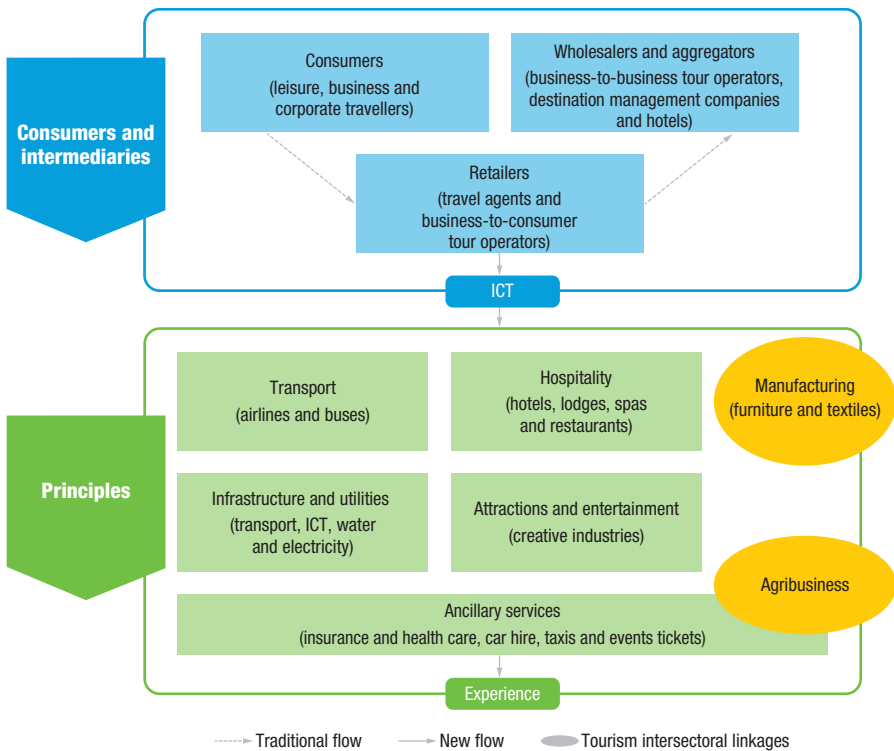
Consumers and intermediaries

Consumers
(leisure, business and corporate travellers)

Wholesalers and aggregators
(business-to-business tour operators, destination management companies and hotels)

Retailers
(travel agents and business-to-consumer tour operators)

ICT

Principles

Transport
(airlines and buses)

Hospitality
(hotels, lodges, spas and restaurants)

Manufacturing
(furniture and textiles)

Infrastructure and utilities
(transport, ICT, water and electricity)

Attractions and entertainment
(creative industries)

Agribusiness

Ancillary services
(insurance and health care, car hire, taxis and events tickets)

Experience

Traditional flow
New flow
Tourism intersectoral linkages